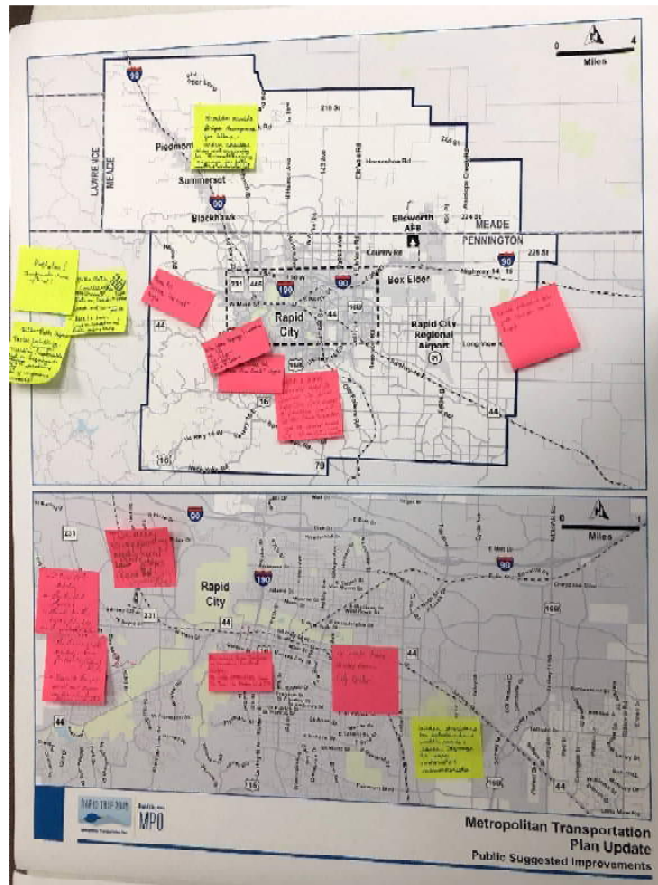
0 4
Miles

90
Piedmont
Summerset
90
Blackhawk
LAWRENCE
MEADE
Ellsworth AFB
MEADE
PENNINGTON
90
Box Elder
Rapid City
190
90
Rapid City Regional Airport
44
16
79
44

0 1
Miles
90
Rapid City
190
90
44
44
16
44

RAPID TRIP 2050
MPO
Metropolitan Transportation Plan Update
Public Suggested Improvements